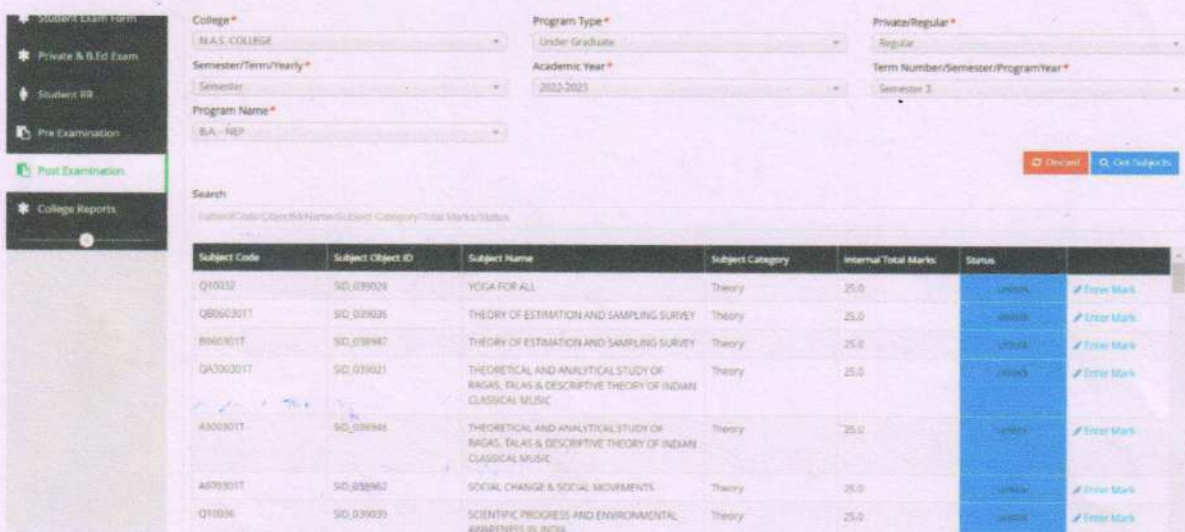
Student Exam Form
Private & B.Ed Exam
Student RR
Pre Examination
Post Examination
College Reports

College*
N.A.S. COLLEGE
Program Type*
Under Graduate
Private/Regular*
Regular
Semester/Term/Yearly*
Semester
Academic Year*
2022-2023
Term Number/Semester/ProgramYear*
Semester 3
Program Name*
B.A. - NEP

Discard
Get Subjects

Search
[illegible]

| Subject Code | Subject Object ID | Subject Name | Subject Category | Internal Total Marks | Status | |
|---|---|---|---|---|---|---|
| Q10032 | SID_039024 | YOGA FOR ALL | Theory | 25.0 | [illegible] | Enter Mark |
| QB0603017 | SID_039036 | THEORY OF ESTIMATION AND SAMPLING SURVEY | Theory | 25.0 | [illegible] | Enter Mark |
| B060301T | SID_038987 | THEORY OF ESTIMATION AND SAMPLING SURVEY | Theory | 25.0 | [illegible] | Enter Mark |
| QA3003017 | SID_039021 | THEORETICAL AND ANALYTICAL STUDY OF RAGAS, TALAS & DESCRIPTIVE THEORY OF INDIAN CLASSICAL MUSIC | Theory | 25.0 | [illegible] | Enter Mark |
| A300301T | SID_038946 | THEORETICAL AND ANALYTICAL STUDY OF RAGAS, TALAS & DESCRIPTIVE THEORY OF INDIAN CLASSICAL MUSIC | Theory | 25.0 | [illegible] | Enter Mark |
| A070301T | SID_038962 | SOCIAL CHANGE & SOCIAL MOVEMENTS | Theory | 25.0 | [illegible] | Enter Mark |
| Q10036 | SID_039039 | SCIENTIFIC PROGRESS AND ENVIRONMENTAL AWARENESS IN INDIA | Theory | 25.0 | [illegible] | Enter Mark |